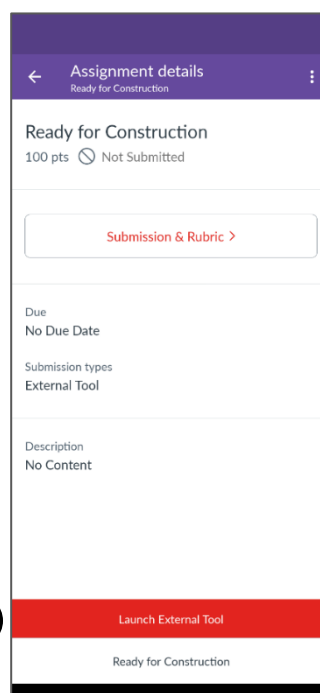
Assignment details
Ready for Construction

Ready for Construction
100 pts Not Submitted

Submission & Rubric >

Due
No Due Date

Submission types
External Tool

Description
No Content

Launch External Tool

Ready for Construction